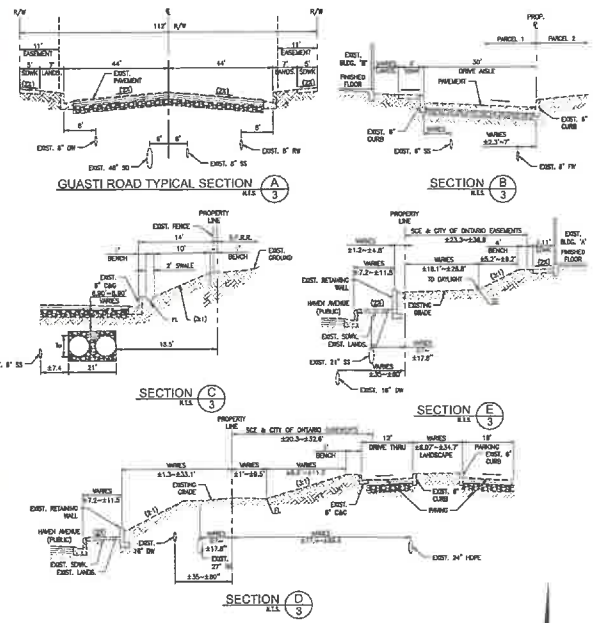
R/W
℄
112' R/W
R/W
11'
EASEMENT
11'
EASEMENT
5'
SDWK
LANDS.
44'
44'
LANDS
SDWK
5'
7'
7'
EXIST. PAVEMENT
(20)
(21)
8'
8'
EXIST. 8" DW
6'
6'
EXIST. 8" RW
EXIST. 48" SD
EXIST. 8" SS
GUASTI ROAD TYPICAL SECTION (A/3)
N.T.S.

PROP.
℄
PARCEL 1
PARCEL 2
EXIST. BLDG. "B"
FINISHED FLOOR
30'
DRIVE AISLE
PAVEMENT
EXIST. 8" CURB
EXIST. 6" CURB
VARIES
±2.3'~7'
EXIST. 8" SS
EXIST. 8" RW
SECTION (B/3)
N.T.S.

EXIST. FENCE
PROPERTY LINE
14'
10'
BENCH
2' SWALE
BENCH
EXIST. GROUND
8" D&G
6.80'~8.80'
VARIES
FL
(2:1)
13.5'
±7.4
21'
EXIST. 8" SS
SECTION (C/3)
N.T.S.

PROPERTY LINE
SCE & CITY OF ONTARIO EASEMENTS
±23.3~±36.8
VARIES
±1.3~±4.8'
6'
BENCH
11'
EXIST. BLDG. 'A'
VARIES
±7.2~±11.5
EXIST. RETAINING WALL
VARIES
±18.1'~±28.8'
TO DAYLIGHT
VARIES
±5.2'~±9.2'
(2:1)
FINISHED FLOOR
(20)
HAVEN AVENUE (PUBLIC)
(20)
EXISTING GRADE
EXIST. SDWK. EXIST. LANDS.
VARIES
±35~±80'
±17.8"
EXIST. 21" SS
EXIST. 18" DW
SECTION (E/3)
N.T.S.

PROPERTY LINE
SCE & CITY OF ONTARIO
±20.3~±32.9'
12'
DRIVE THRU
VARIES
±8.07~±34.7'
LANDSCAPE
18'
PARKING
EXIST. 6" CURB
VARIES
±1.3~±33.1'
VARIES
±1'~±9.5'
BENCH
EXISTING GRADE
VARIES
±7.2~±11.5
EXIST. RETAINING WALL
(2:1)
(2:1)
EXIST. 6" CURB
PAVING
EXIST. 8" C&G
HAVEN AVENUE (PUBLIC)
EXIST. SDWK. EXIST. LANDS.
EXIST. 36" DW
±17.8"
EXIST. 27" SS
±35~±80"
EXIST. 24" HDPE
SECTION (D/3)
N.T.S.